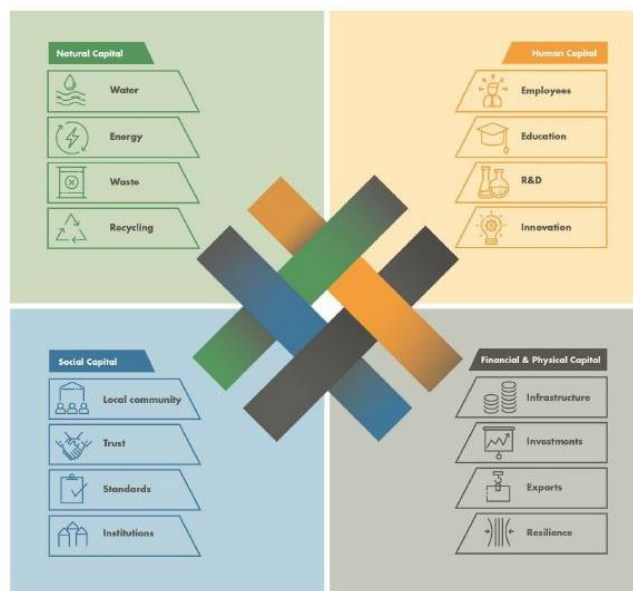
Natural Capital
Water
Energy
Waste
Recycling

Human Capital
Employees
Education
R&D
Innovation

Social Capital
Local community
Trust
Standards
Institutions

Financial & Physical Capital
Infrastructure
Investments
Exports
Resilience